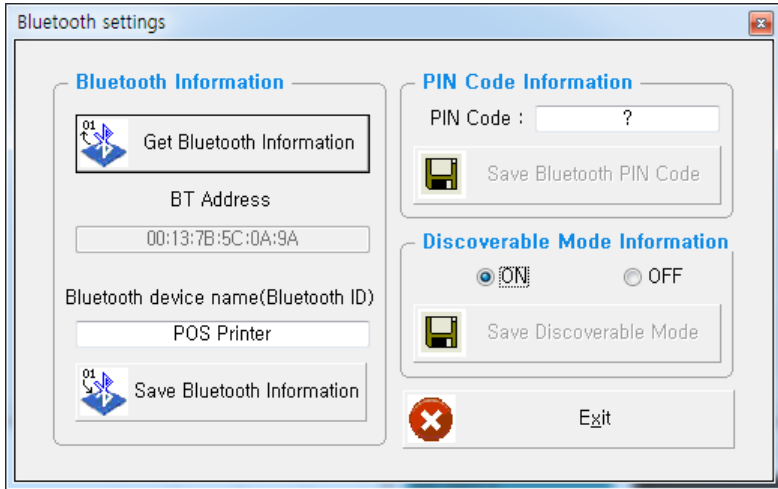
Bluetooth settings

Bluetooth Information

01

Get Bluetooth Information

BT Address

00:13:7B:5C:0A:9A

Bluetooth device name(Bluetooth ID)

POS Printer

01

Save Bluetooth Information

PIN Code Information

PIN Code : ?

Save Bluetooth PIN Code

Discoverable Mode Information

ON OFF

Save Discoverable Mode

Exit